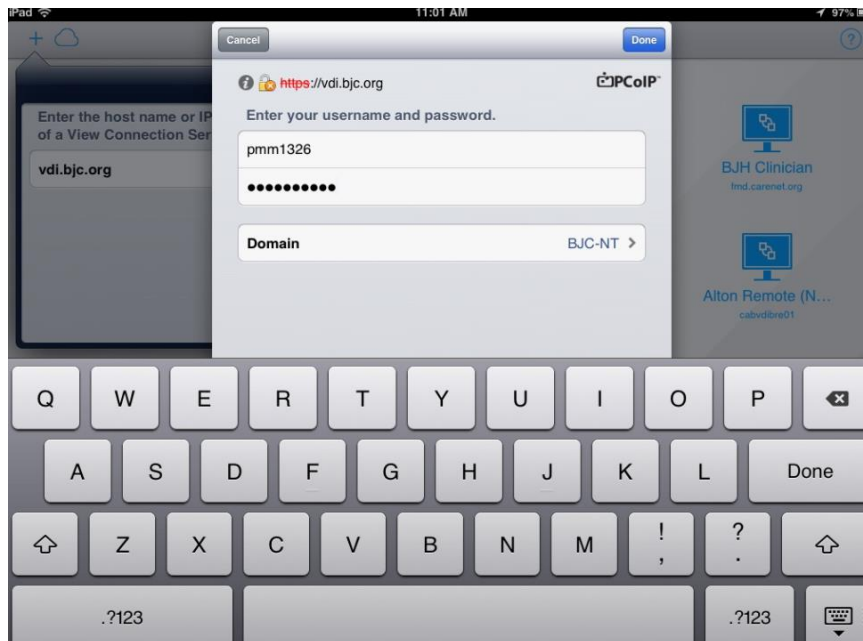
iPad 11:01 AM 97%

Cancel Done

https://vdi.bjc.org PCoIP

Enter your username and password.

pmm1326

••••••••••

Domain BJC-NT >

Enter the host name or IP of a View Connection Ser

vdi.bjc.org

BJH Clinician
fmd.carenet.org

Alton Remote (N...
cabvdibre01

Q W E R T Y U I O P

A S D F G H J K L Done

Z X C V B N M ! , ? .

.?123 .?123